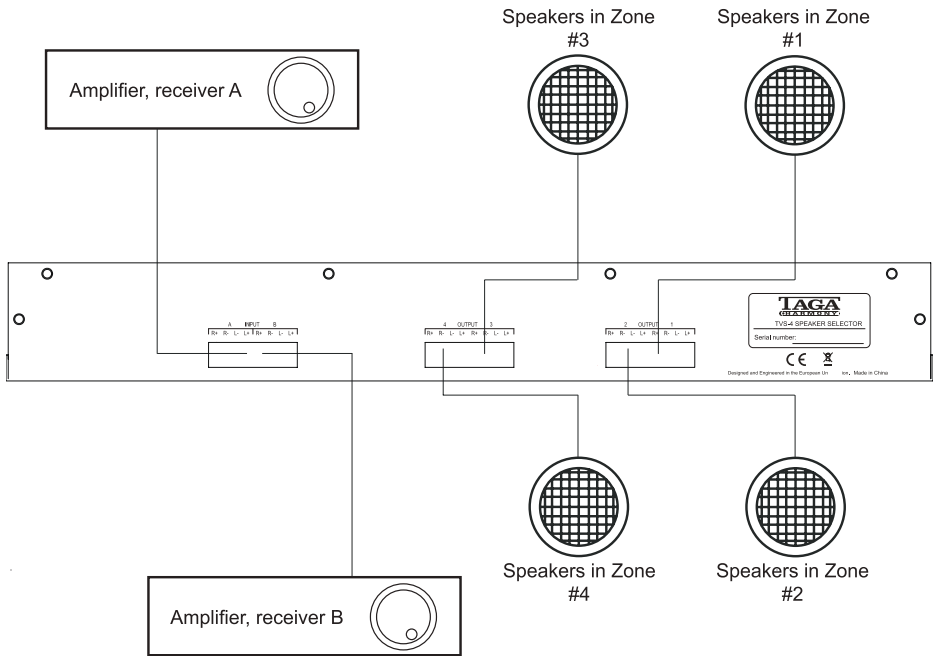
Speakers in Zone #3

Speakers in Zone #1

Amplifier, receiver A

A INPUT B
R+ R- L- L+ R+ R- L- L+

4 OUTPUT 3
R+ R- L- L+ R+ R- L- L+

2 OUTPUT 1
R+ R- L- L+ R+ R- L- L+

TAGA HARMONY
TVS-4 SPEAKER SELECTOR
Serial number:
CE
Designed and Engineered in the European Un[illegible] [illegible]. Made in China

Speakers in Zone #4

Speakers in Zone #2

Amplifier, receiver B